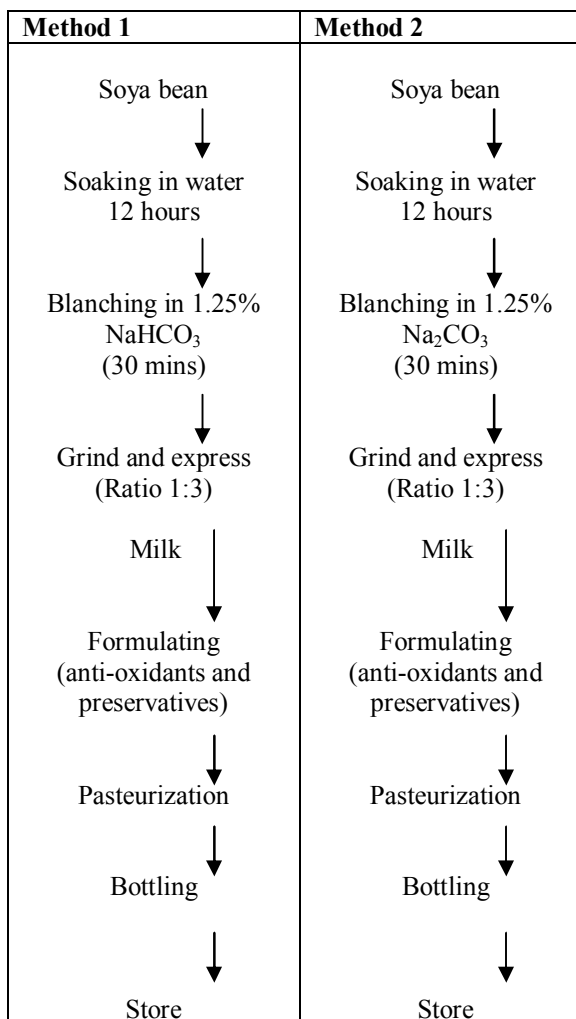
| Method 1 | Method 2 |
|---|---|
| Soya bean | Soya bean |
| Soaking in water 12 hours | Soaking in water 12 hours |
| Blanching in 1.25% $NaHCO_3$ (30 mins) | Blanching in 1.25% $Na_2CO_3$ (30 mins) |
| Grind and express (Ratio 1:3) | Grind and express (Ratio 1:3) |
| Milk | Milk |
| Formulating (anti-oxidants and preservatives) | Formulating (anti-oxidants and preservatives) |
| Pasteurization | Pasteurization |
| Bottling | Bottling |
| Store | Store |